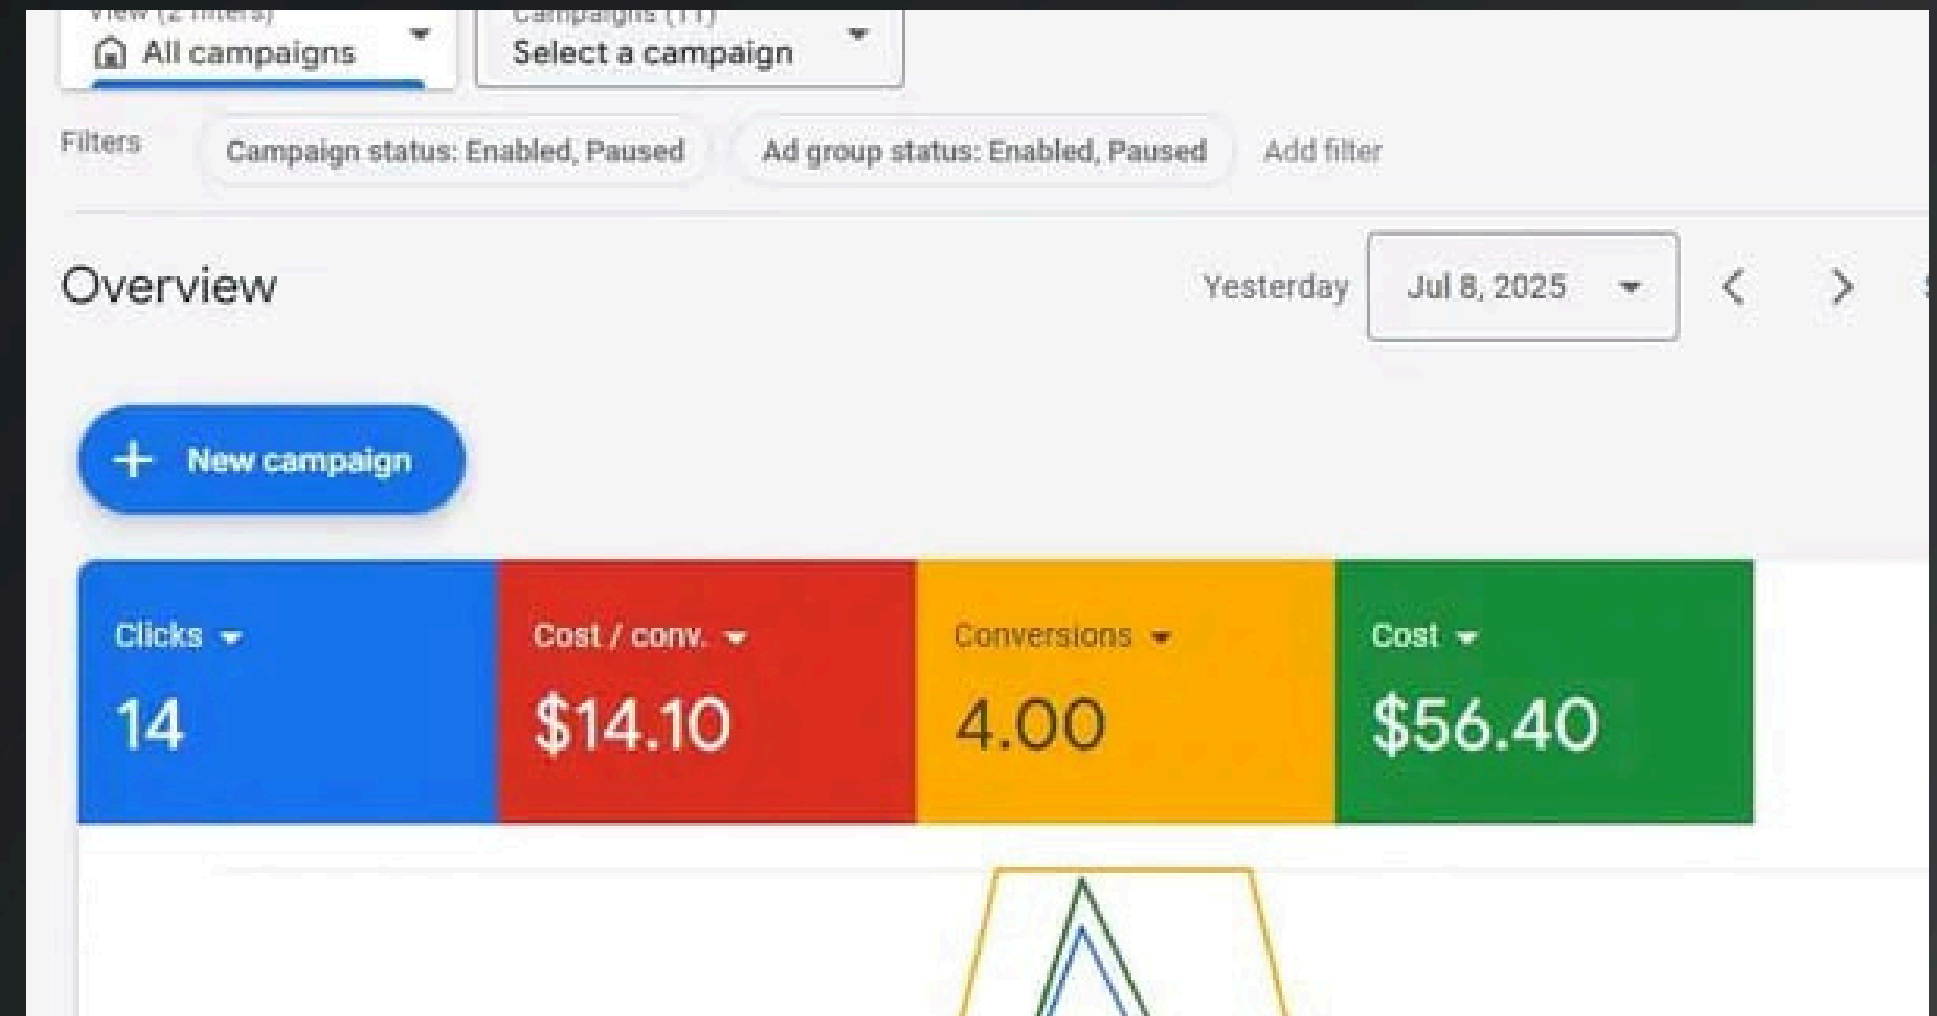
View (2 filters)
All campaigns

Campaigns (11)
Select a campaign

Filters Campaign status: Enabled, Paused Ad group status: Enabled, Paused Add filter

Overview

Yesterday Jul 8, 2025

New campaign

Clicks
14

Cost / conv.
$14.10

Conversions
4.00

Cost
$56.40